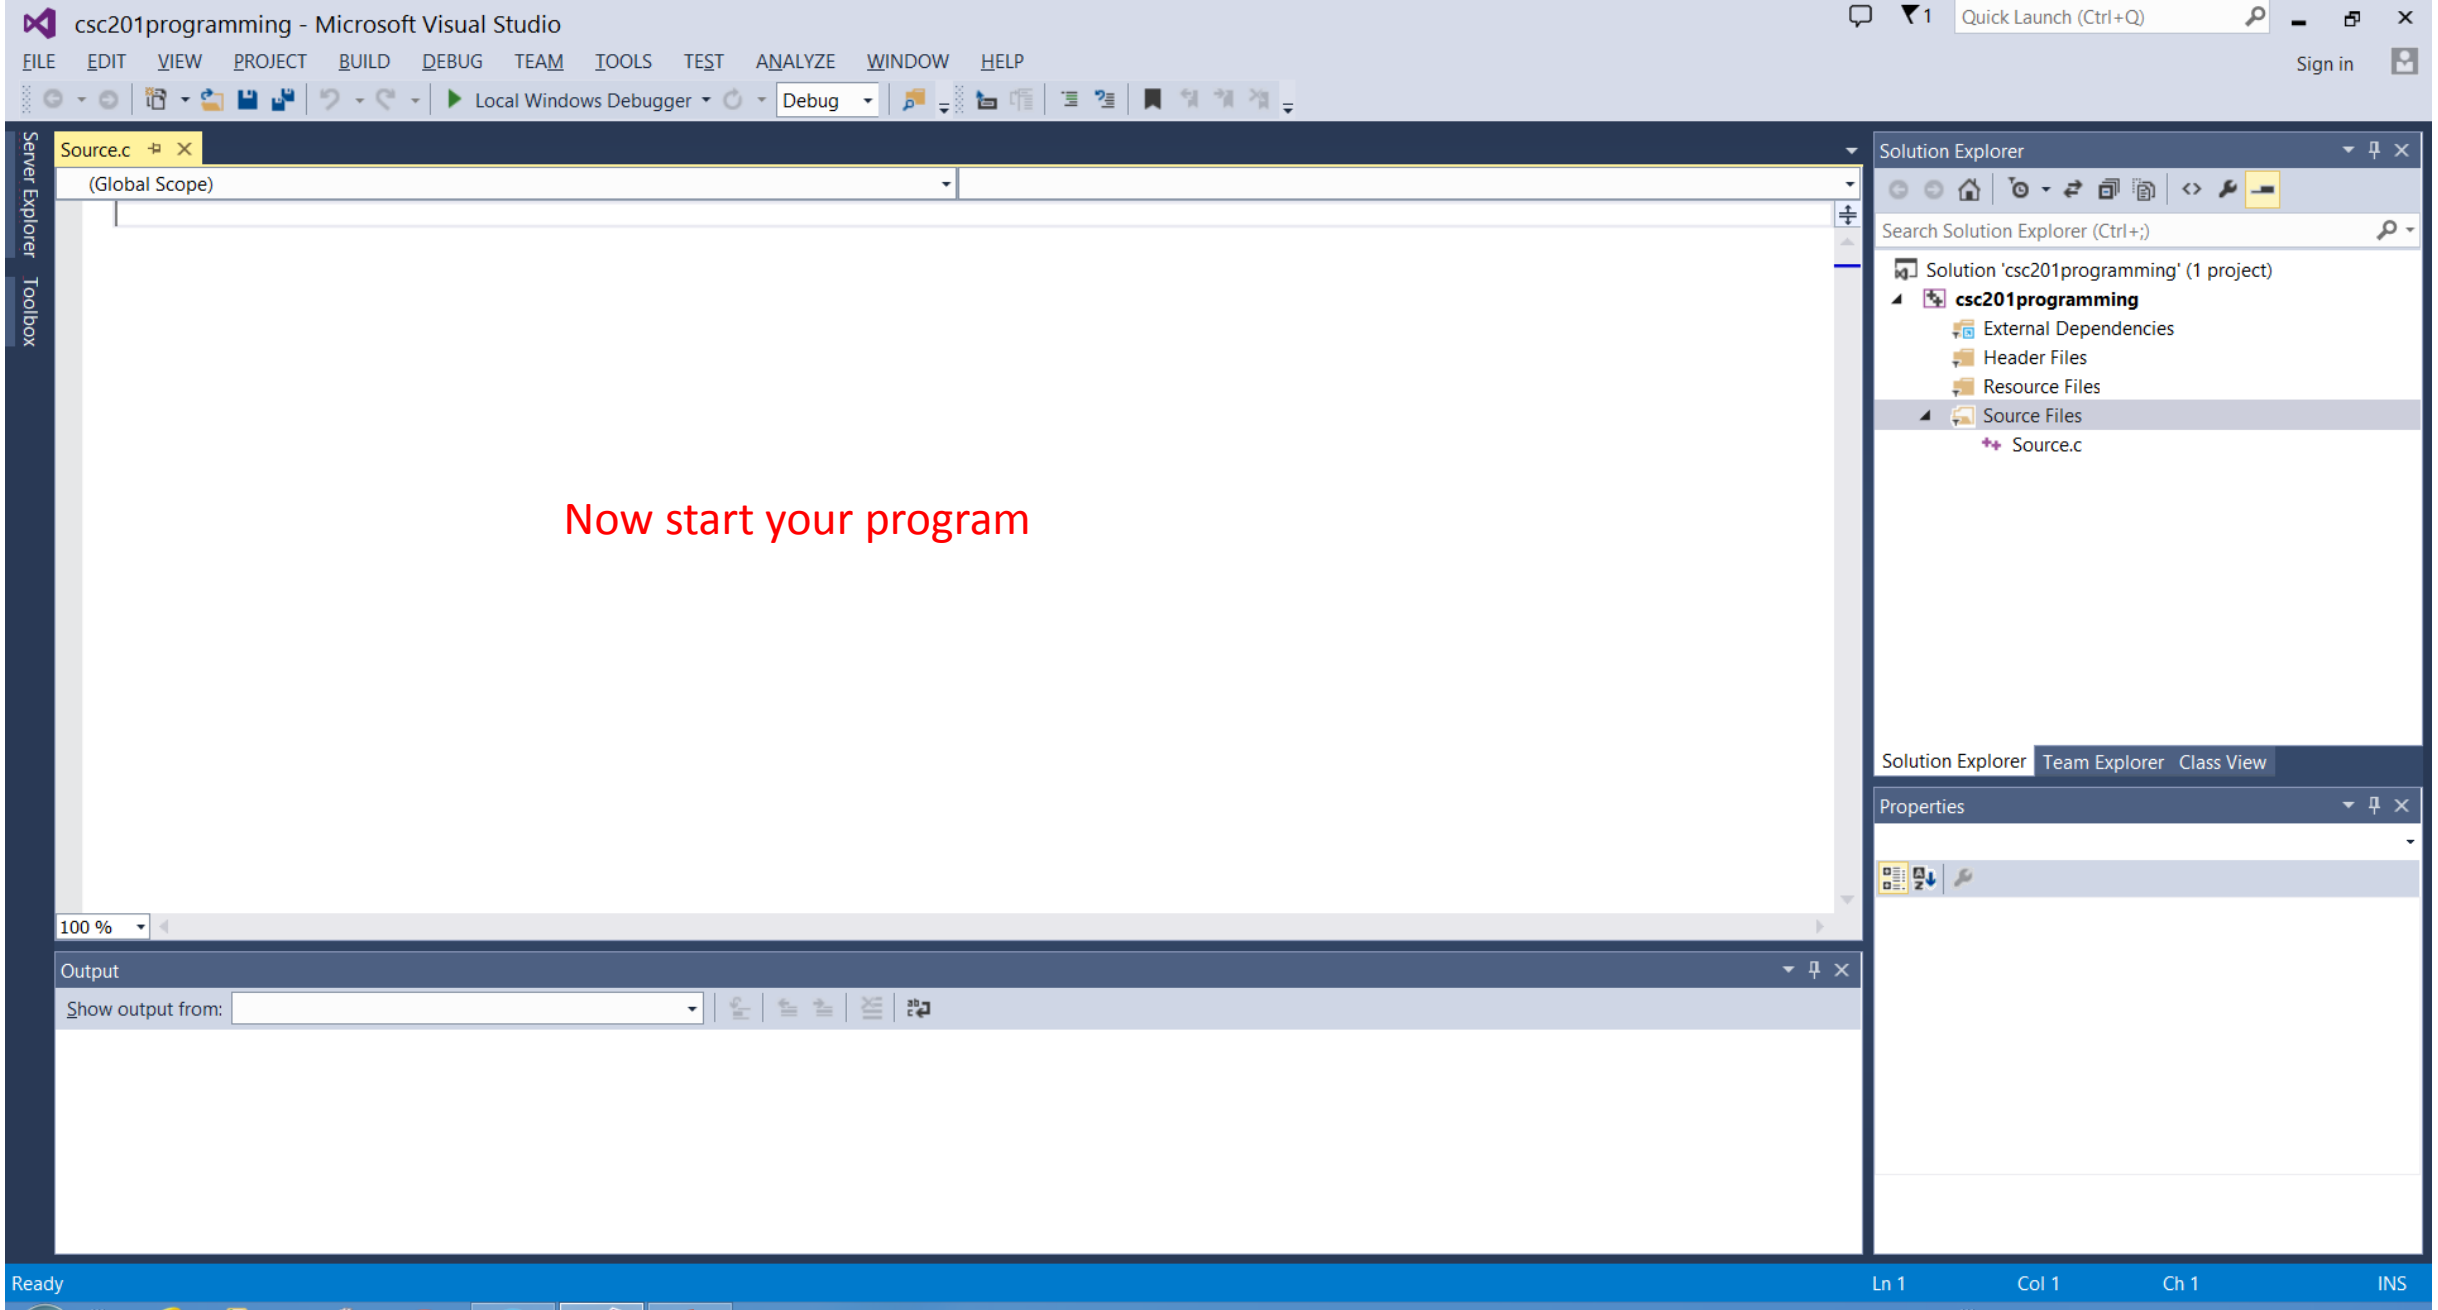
csc201programming - Microsoft Visual Studio

1 Quick Launch (Ctrl+Q)

FILE EDIT VIEW PROJECT BUILD DEBUG TEAM TOOLS TEST ANALYZE WINDOW HELP

Sign in

Local Windows Debugger Debug

Server Explorer Toolbox

Source.c

(Global Scope)

Now start your program

100 %

Solution Explorer

Search Solution Explorer (Ctrl+;)

Solution 'csc201programming' (1 project)
csc201programming
External Dependencies
Header Files
Resource Files
Source Files
Source.c

Solution Explorer Team Explorer Class View

Properties

Output

Show output from:

Ready Ln 1 Col 1 Ch 1 INS